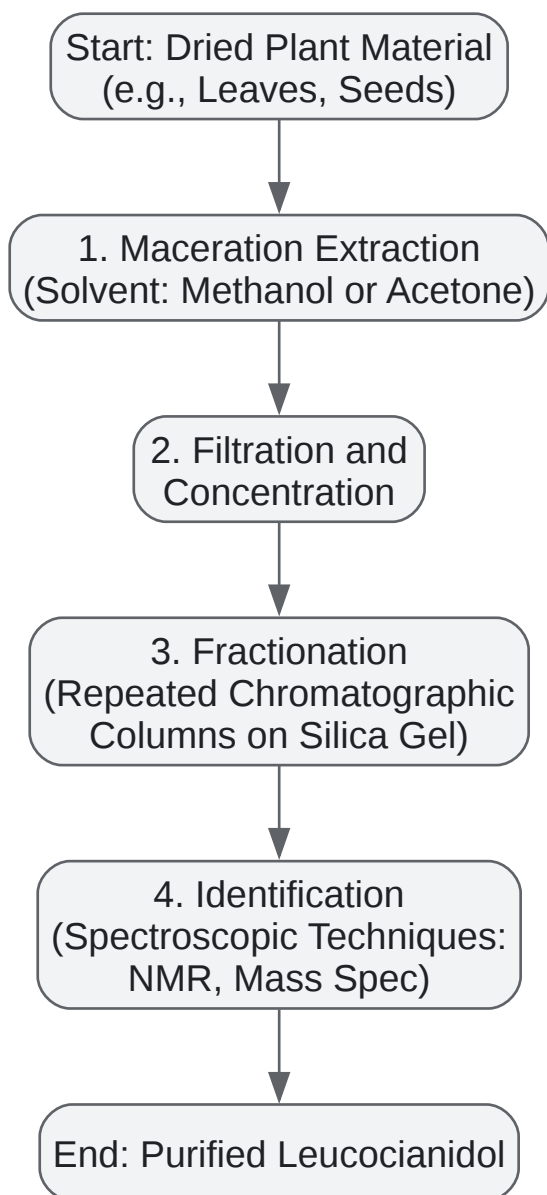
Start: Dried Plant Material (e.g., Leaves, Seeds)

1. Maceration Extraction (Solvent: Methanol or Acetone)

2. Filtration and Concentration

3. Fractionation (Repeated Chromatographic Columns on Silica Gel)

4. Identification (Spectroscopic Techniques: NMR, Mass Spec)

End: Purified Leucocianidol